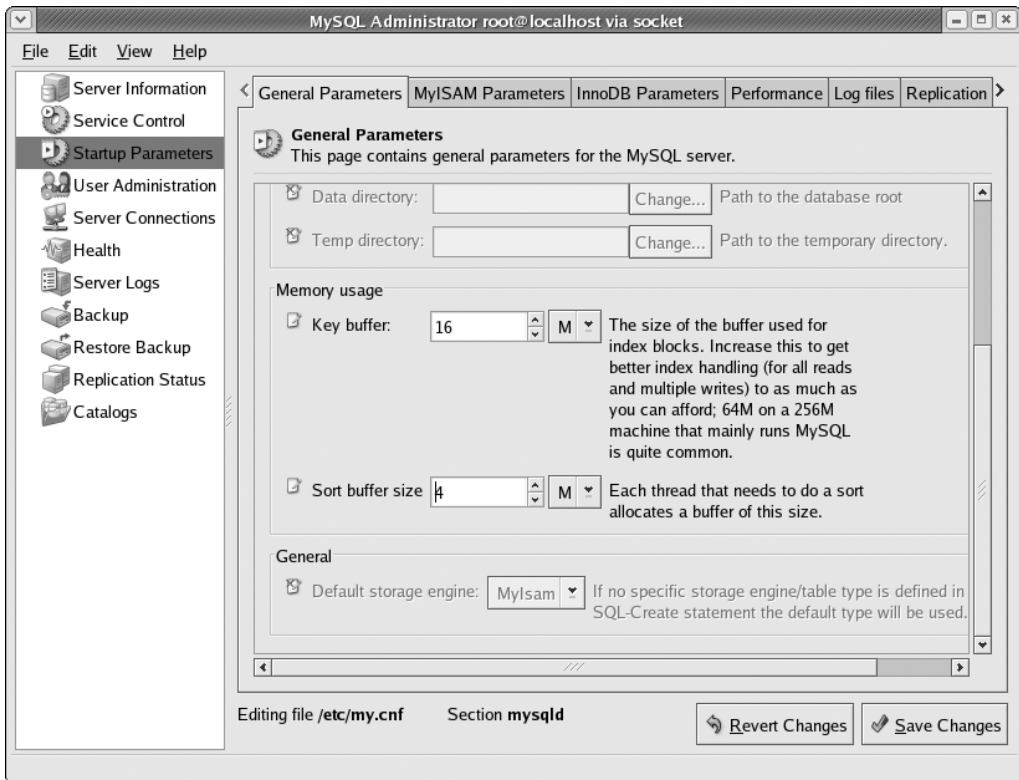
MySQL Administrator root@localhost via socket

File Edit View Help

Server Information
Service Control
Startup Parameters
User Administration
Server Connections
Health
Server Logs
Backup
Restore Backup
Replication Status
Catalogs

General Parameters | MyISAM Parameters | InnoDB Parameters | Performance | Log files | Replication

General Parameters
This page contains general parameters for the MySQL server.

Data directory: Change... Path to the database root

Temp directory: Change... Path to the temporary directory.

Memory usage

Key buffer: 16 M The size of the buffer used for index blocks. Increase this to get better index handling (for all reads and multiple writes) to as much as you can afford; 64M on a 256M machine that mainly runs MySQL is quite common.

Sort buffer size 4 M Each thread that needs to do a sort allocates a buffer of this size.

General

Default storage engine: MyIsam If no specific storage engine/table type is defined in SQL-Create statement the default type will be used.

Editing file /etc/my.cnf Section mysqld

Revert Changes Save Changes